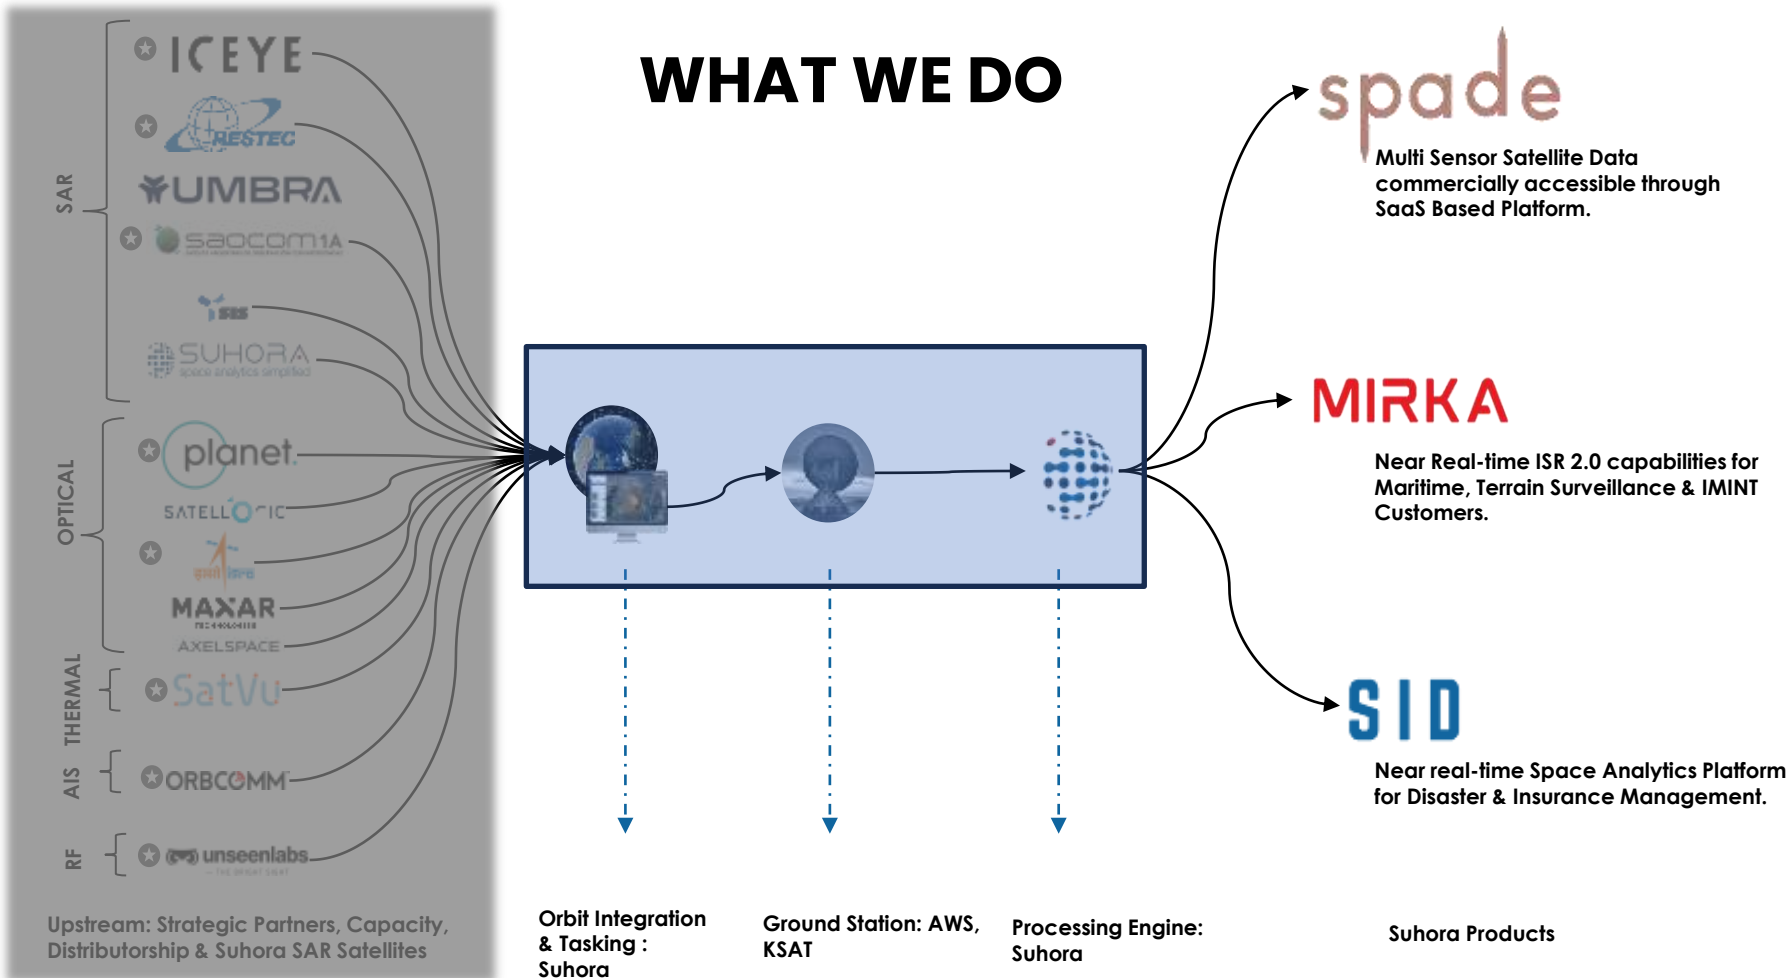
SAR
ICEYE
RESTEC
UMBRA
SAOCOM 1A
SSS
SUHORA
space analytics simplified

OPTICAL
planet.
SATELLOGIC
MAXAR
AXELSPACE

THERMAL
SatVu

AIS
ORBCOMM

RF
unseenlabs

Upstream: Strategic Partners, Capacity, Distributorship & Suhora SAR Satellites

WHAT WE DO

Orbit Integration & Tasking : Suhora

Ground Station: AWS, KSAT

Processing Engine: Suhora

spade
Multi Sensor Satellite Data commercially accessible through SaaS Based Platform.

MIRKA
Near Real-time ISR 2.0 capabilities for Maritime, Terrain Surveillance & IMINT Customers.

SID
Near real-time Space Analytics Platform for Disaster & Insurance Management.

Suhora Products